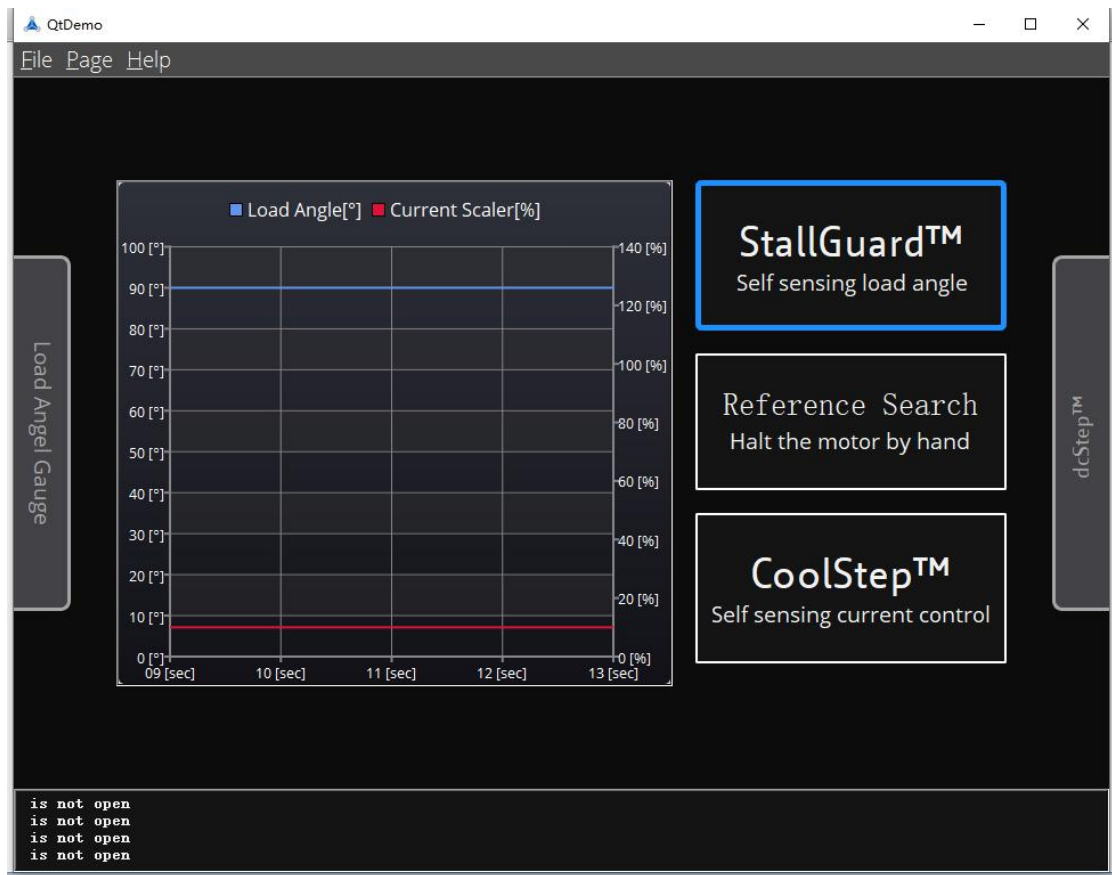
QtDemo

File Page Help

Load Angel Gauge

Load Angle[°] Current Scaler[%]

100 [°]
90 [°]
80 [°]
70 [°]
60 [°]
50 [°]
40 [°]
30 [°]
20 [°]
10 [°]
0 [°]

140 [%]
120 [%]
100 [%]
80 [%]
60 [%]
40 [%]
20 [%]
0 [%]

09 [sec] 10 [sec] 11 [sec] 12 [sec] 13 [sec]

StallGuard™
Self sensing load angle

Reference Search
Halt the motor by hand

CoolStep™
Self sensing current control

dcStep™

is not open
is not open
is not open
is not open